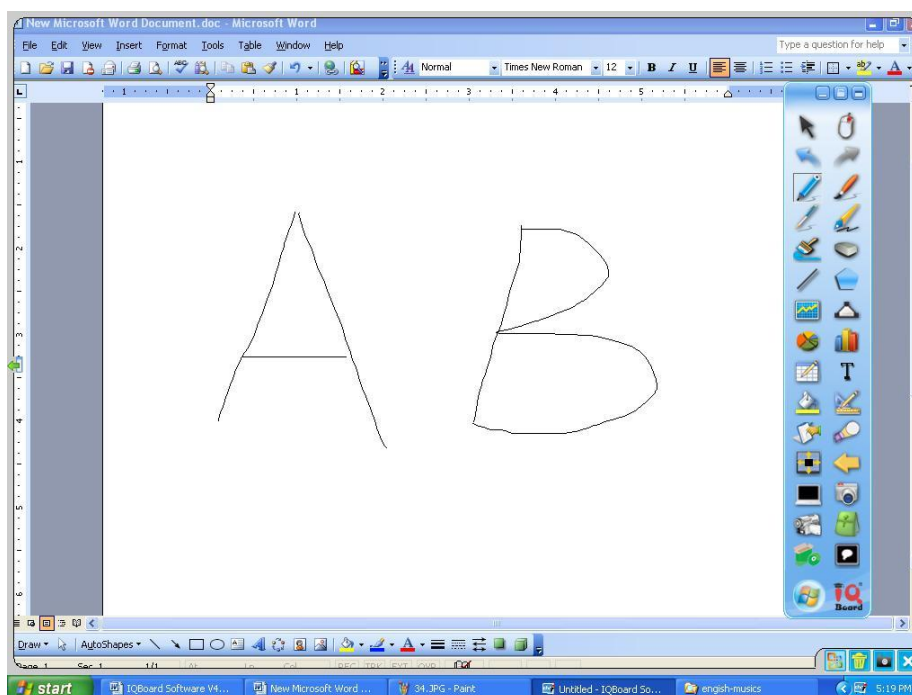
New Microsoft Word Document.doc - Microsoft Word

File Edit View Insert Format Tools Table Window Help

Type a question for help

Normal Times New Roman 12 B I U

A B

T

IQ Board

Draw AutoShapes

Page 1 Sec 1 1/1 At Ln Col REC TRK EXT OVR

start IQBoard Software V4... New Microsoft Word ... 34.JPG - Paint Untitled - IQBoard So... engish-musics 5:19 PM